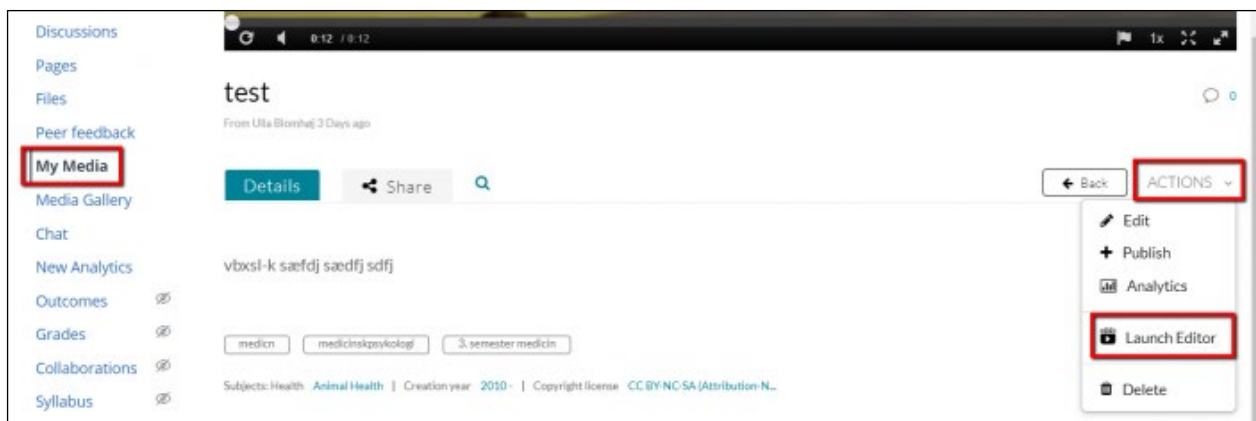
Discussions
Pages
Files
Peer feedback
My Media
Media Gallery
Chat
New Analytics
Outcomes
Grades
Collaborations
Syllabus

0:12 / 0:12
1x

test
From Ulla Blomhøj 3 Days ago

0

Details
Share

Back
ACTIONS

Edit
Publish
Analytics
Launch Editor
Delete

vbxsl-k sæfdj sædfj sdfj

medicn
medicinskpsykologi
3. semester medicin

Subjects: Health Animal Health | Creation year 2010 | Copyright license CC BY-NC-SA (Attribution-N...